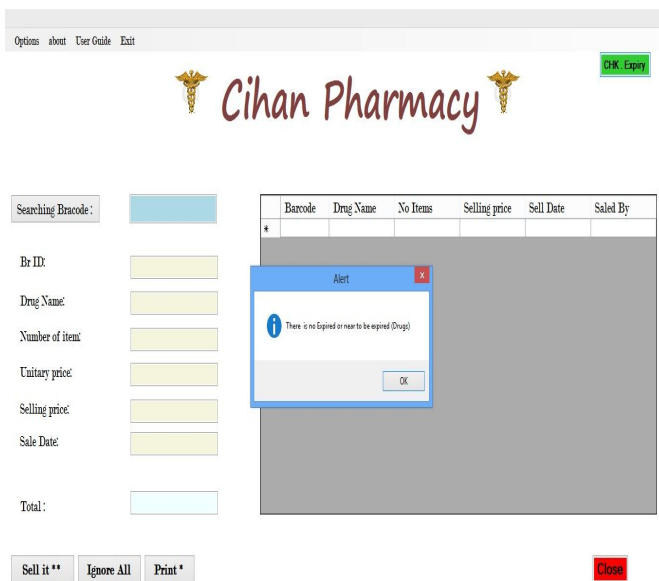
Options about User Guide Exit

CHK . Expiry

Cihan Pharmacy

Searching Bracode :

Br ID:

Drug Name:

Number of item:

Unitary price:

Selling price:

Sale Date:

Total :

| | Barcode | Drug Name | No Items | Selling price | Sell Date | Saled By |
|---|---|---|---|---|---|---|
| * | | | | | | |

Alert

There is no Expired or near to be expired (Drugs)

OK

Sell it **

Ignore All

Print *

Close